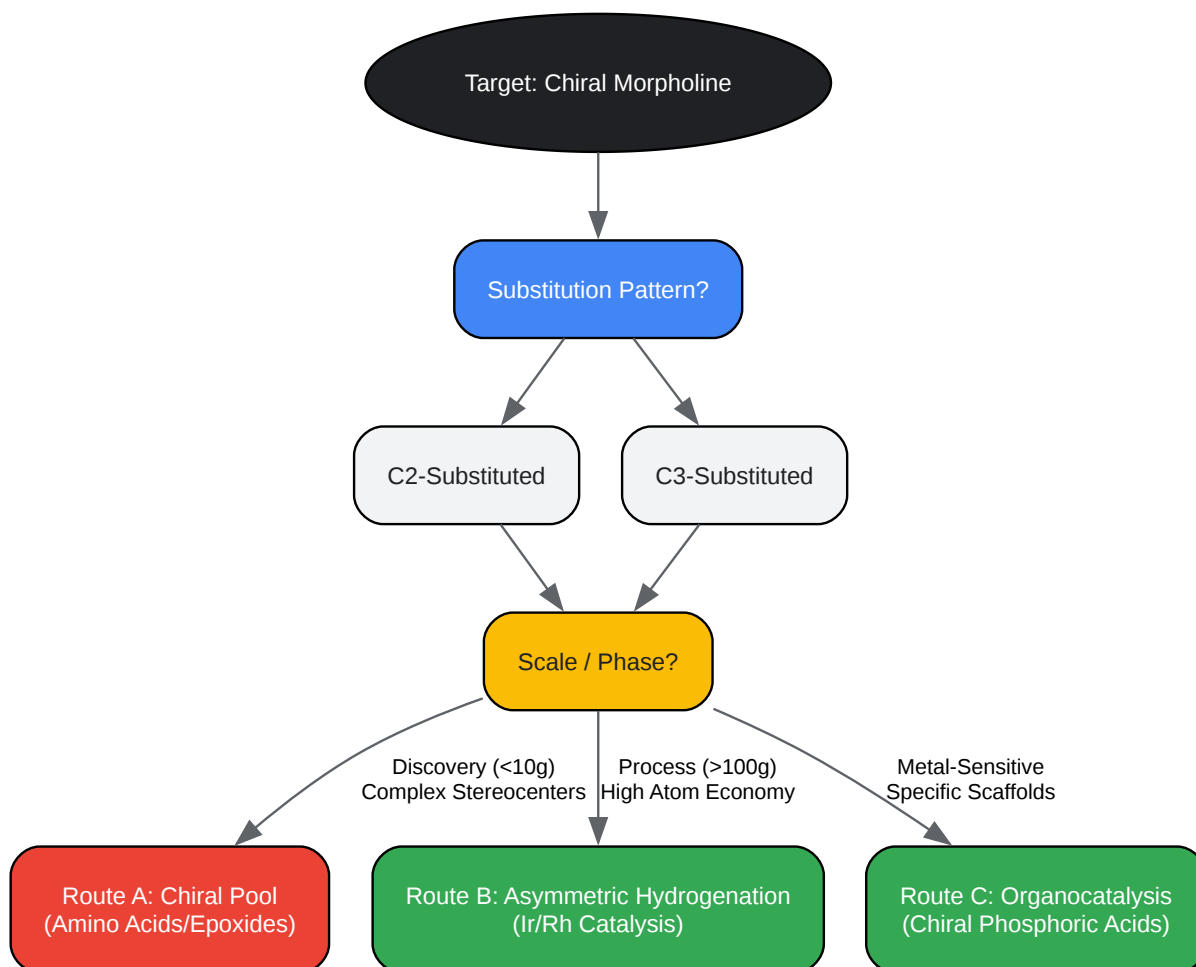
Target: Chiral Morpholine

Substitution Pattern?

C2-Substituted

C3-Substituted

Scale / Phase?

Discovery (<10g)
Complex Stereocenters

Process (>100g)
High Atom Economy

Metal-Sensitive
Specific Scaffolds

Route A: Chiral Pool
(Amino Acids/Epoxides)

Route B: Asymmetric Hydrogenation
(Ir/Rh Catalysis)

Route C: Organocatalysis
(Chiral Phosphoric Acids)